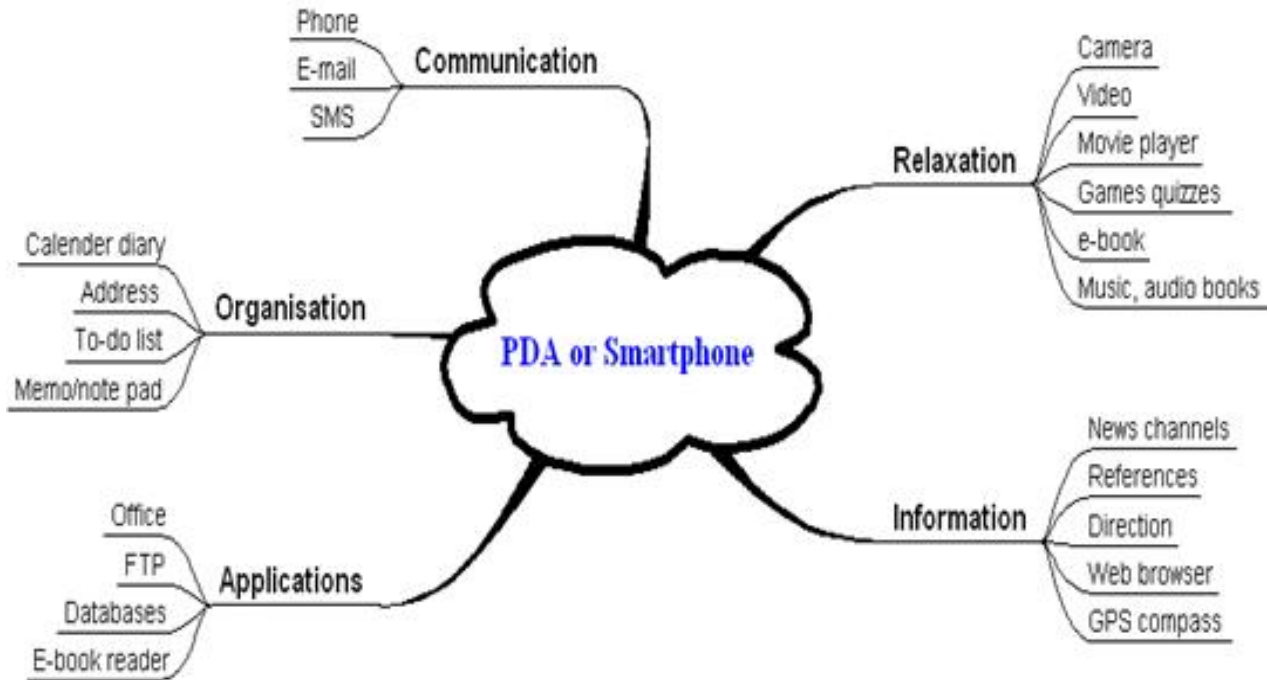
PDA or Smartphone

Communication
Phone
E-mail
SMS

Relaxation
Camera
Video
Movie player
Games quizzes
e-book
Music, audio books

Organisation
Calender diary
Address
To-do list
Memo/note pad

Information
News channels
References
Direction
Web browser
GPS compass

Applications
Office
FTP
Databases
E-book reader